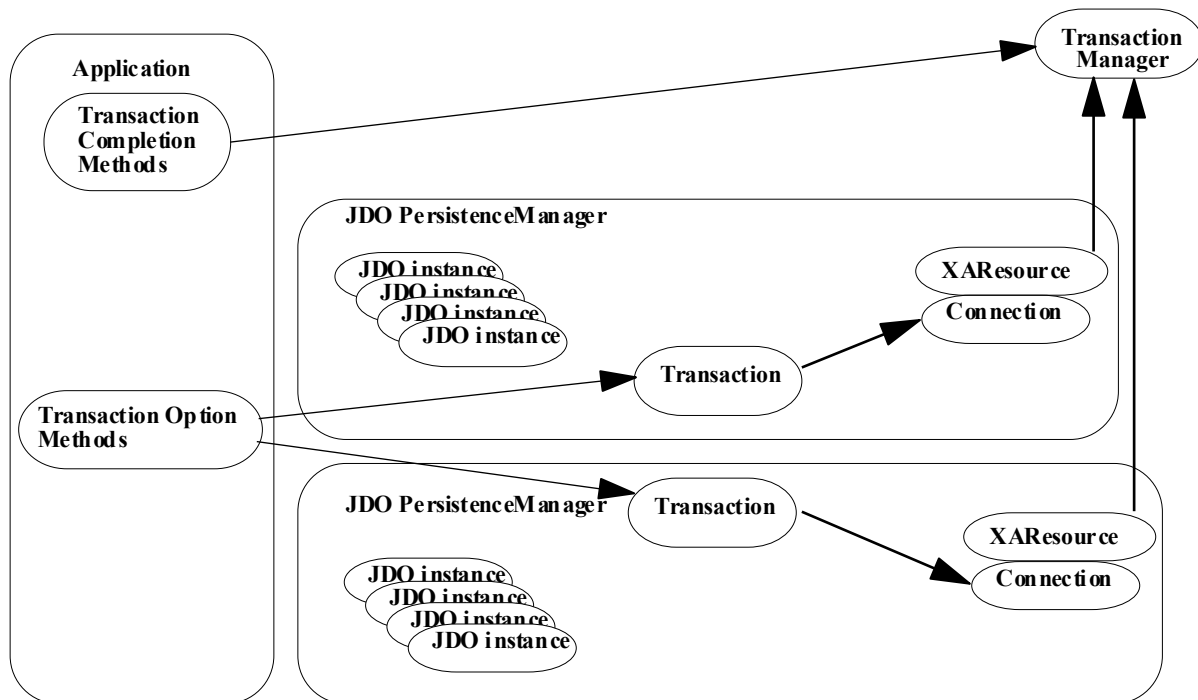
Application

Transaction Completion Methods

Transaction Manager

JDO PersistenceManager

JDO instance
JDO instance
JDO instance
JDO instance

XAResource
Connection

Transaction

Transaction Option Methods

JDO PersistenceManager

Transaction

XAResource
Connection

JDO instance
JDO instance
JDO instance
JDO instance